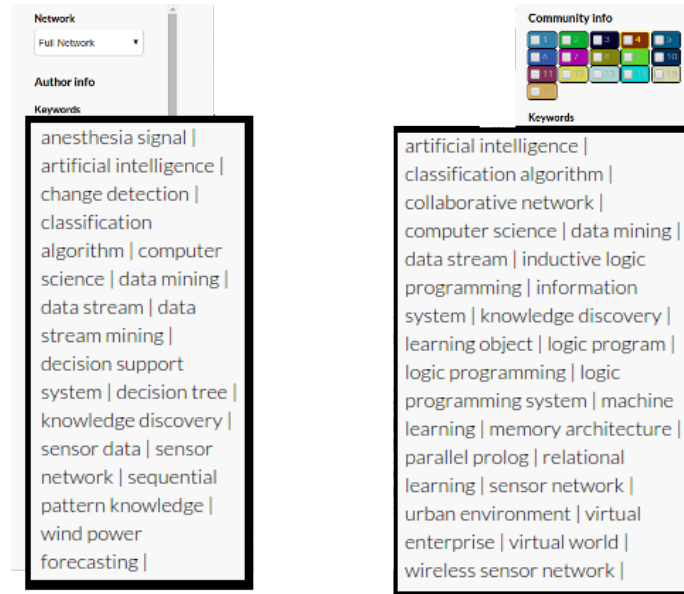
Network

Full Network

Author info

Keywords

anesthesia signal | artificial intelligence | change detection | classification algorithm | computer science | data mining | data stream | data stream mining | decision support system | decision tree | knowledge discovery | sensor data | sensor network | sequential pattern knowledge | wind power forecasting |

Community Info

1 2 3 4 5 6 7 8 9 10 11 12 13 14 15 16

Keywords

artificial intelligence | classification algorithm | collaborative network | computer science | data mining | data stream | inductive logic programming | information system | knowledge discovery | learning object | logic program | logic programming | logic programming system | machine learning | memory architecture | parallel prolog | relational learning | sensor network | urban environment | virtual enterprise | virtual world | wireless sensor network |